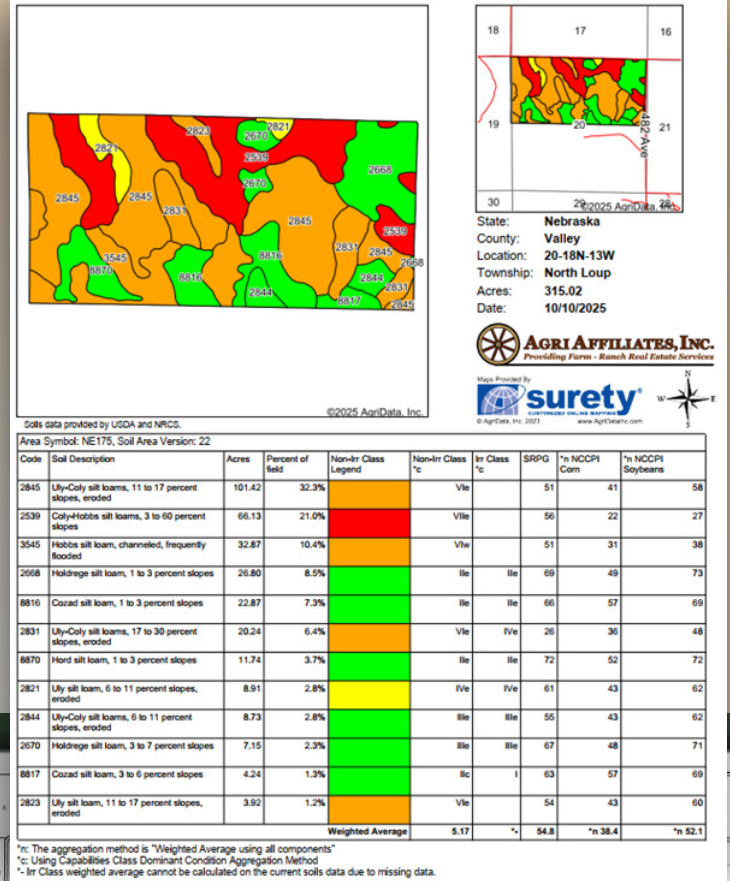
2823
2670
2821
2821
2539
2668
2670
2845
2845
2831
2845
2539
2831
2845
3545
2668
8870
8816
8816
2844
2844
2831
8817
2845

©2025 AgriData, Inc.

18
17
16
19
20
21
30
29
28
482nd Ave
©2025 AgriData, Inc.

State: Nebraska
County: Valley
Location: 20-18N-13W
Township: North Loup
Acres: 315.02
Date: 10/10/2025

Agri Affiliates, Inc.
Providing Farm - Ranch Real Estate Services

Maps Provided By
surety
CUSTOMIZED ONLINE MAPPING
© AgriData, Inc. 2023 www.AgriDataInc.com

N
W
E
S

Soils data provided by USDA and NRCS.

Area Symbol: NE175, Soil Area Version: 22

| Code | Soil Description | Acres | Percent of field | Non-Irr Class Legend | Non-Irr Class *c | Irr Class *c | SRPG | *n NCCPI Corn | *n NCCPI Soybeans |
|---|---|---|---|---|---|---|---|---|---|
| 2845 | Uly-Coly silt loams, 11 to 17 percent slopes, eroded | 101.42 | 32.3% | | VIe | | 51 | 41 | 58 |
| 2539 | Coly-Hobbs silt loams, 3 to 60 percent slopes | 66.13 | 21.0% | | VIIe | | 56 | 22 | 27 |
| 3545 | Hobbs silt loam, channeled, frequently flooded | 32.87 | 10.4% | | VIw | | 51 | 31 | 38 |
| 2668 | Holdrege silt loam, 1 to 3 percent slopes | 26.80 | 8.5% | | IIe | IIe | 69 | 49 | 73 |
| 8816 | Cozad silt loam, 1 to 3 percent slopes | 22.87 | 7.3% | | IIe | IIe | 66 | 57 | 69 |
| 2831 | Uly-Coly silt loams, 17 to 30 percent slopes, eroded | 20.24 | 6.4% | | VIe | IVe | 26 | 36 | 48 |
| 8870 | Hord silt loam, 1 to 3 percent slopes | 11.74 | 3.7% | | IIe | IIe | 72 | 52 | 72 |
| 2821 | Uly silt loam, 6 to 11 percent slopes, eroded | 8.91 | 2.8% | | IVe | IVe | 61 | 43 | 62 |
| 2844 | Uly-Coly silt loams, 6 to 11 percent slopes, eroded | 8.73 | 2.8% | | IIIe | IIIe | 55 | 43 | 62 |
| 2670 | Holdrege silt loam, 3 to 7 percent slopes | 7.15 | 2.3% | | IIIe | IIIe | 67 | 48 | 71 |
| 8817 | Cozad silt loam, 3 to 6 percent slopes | 4.24 | 1.3% | | IIc | I | 63 | 57 | 69 |
| 2823 | Uly silt loam, 11 to 17 percent slopes, eroded | 3.92 | 1.2% | | VIe | | 54 | 43 | 60 |
| | | | | Weighted Average | 5.17 | *- | 54.8 | *n 38.4 | *n 52.1 |

*n: The aggregation method is "Weighted Average using all components"
*c: Using Capabilities Class Dominant Condition Aggregation Method
*- Irr Class weighted average cannot be calculated on the current soils data due to missing data.